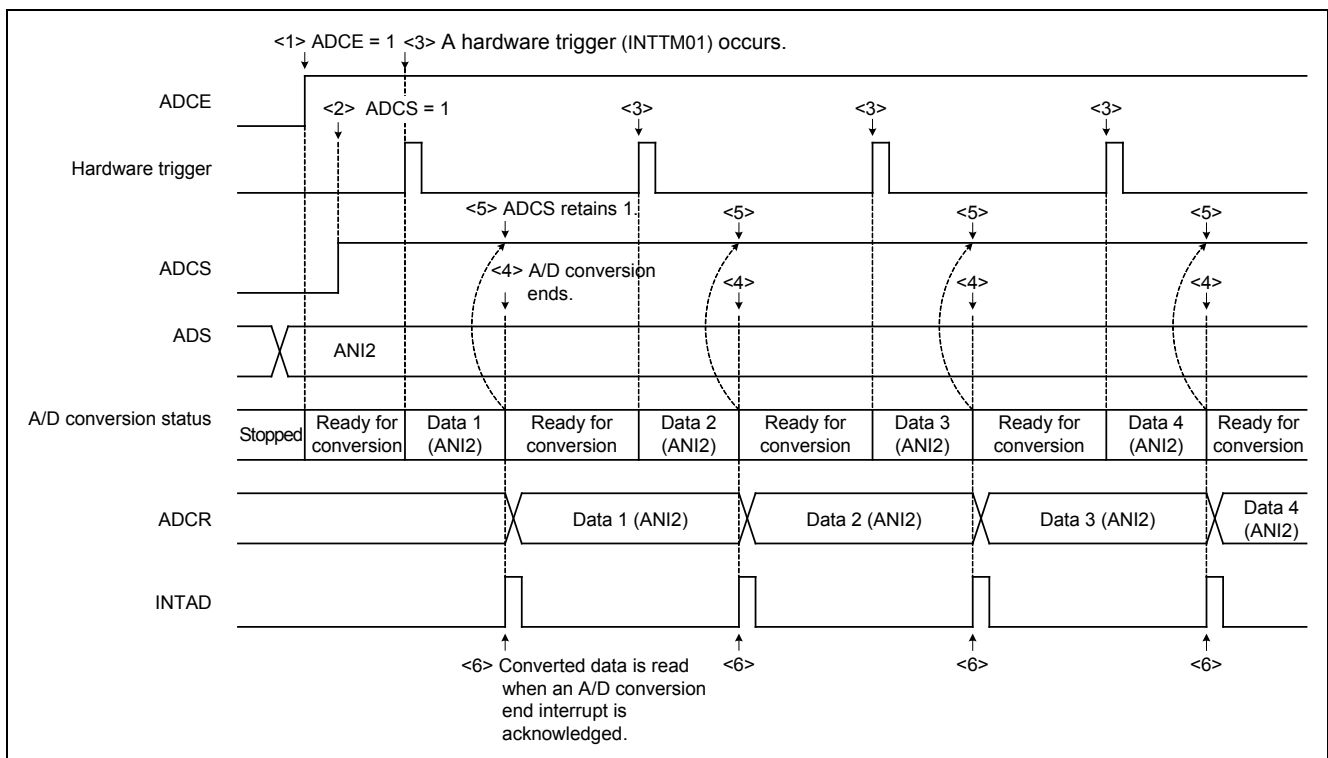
<1> ADCE = 1 <3> A hardware trigger (INTTM01) occurs.

ADCE

<2> ADCS = 1

<3>

<3>

<3>

Hardware trigger

<5> ADCS retains 1.

<5>

<5>

<5>

ADCS

<4> A/D conversion ends.

<4>

<4>

<4>

ADS

ANI2

A/D conversion status

| Stopped | Ready for conversion | Data 1 (ANI2) | Ready for conversion | Data 2 (ANI2) | Ready for conversion | Data 3 (ANI2) | Ready for conversion | Data 4 (ANI2) | Ready for conversion |
|---|---|---|---|---|---|---|---|---|---|

ADCR

Data 1 (ANI2)

Data 2 (ANI2)

Data 3 (ANI2)

Data 4 (ANI2)

INTAD

<6> Converted data is read when an A/D conversion end interrupt is acknowledged.

<6>

<6>

<6>